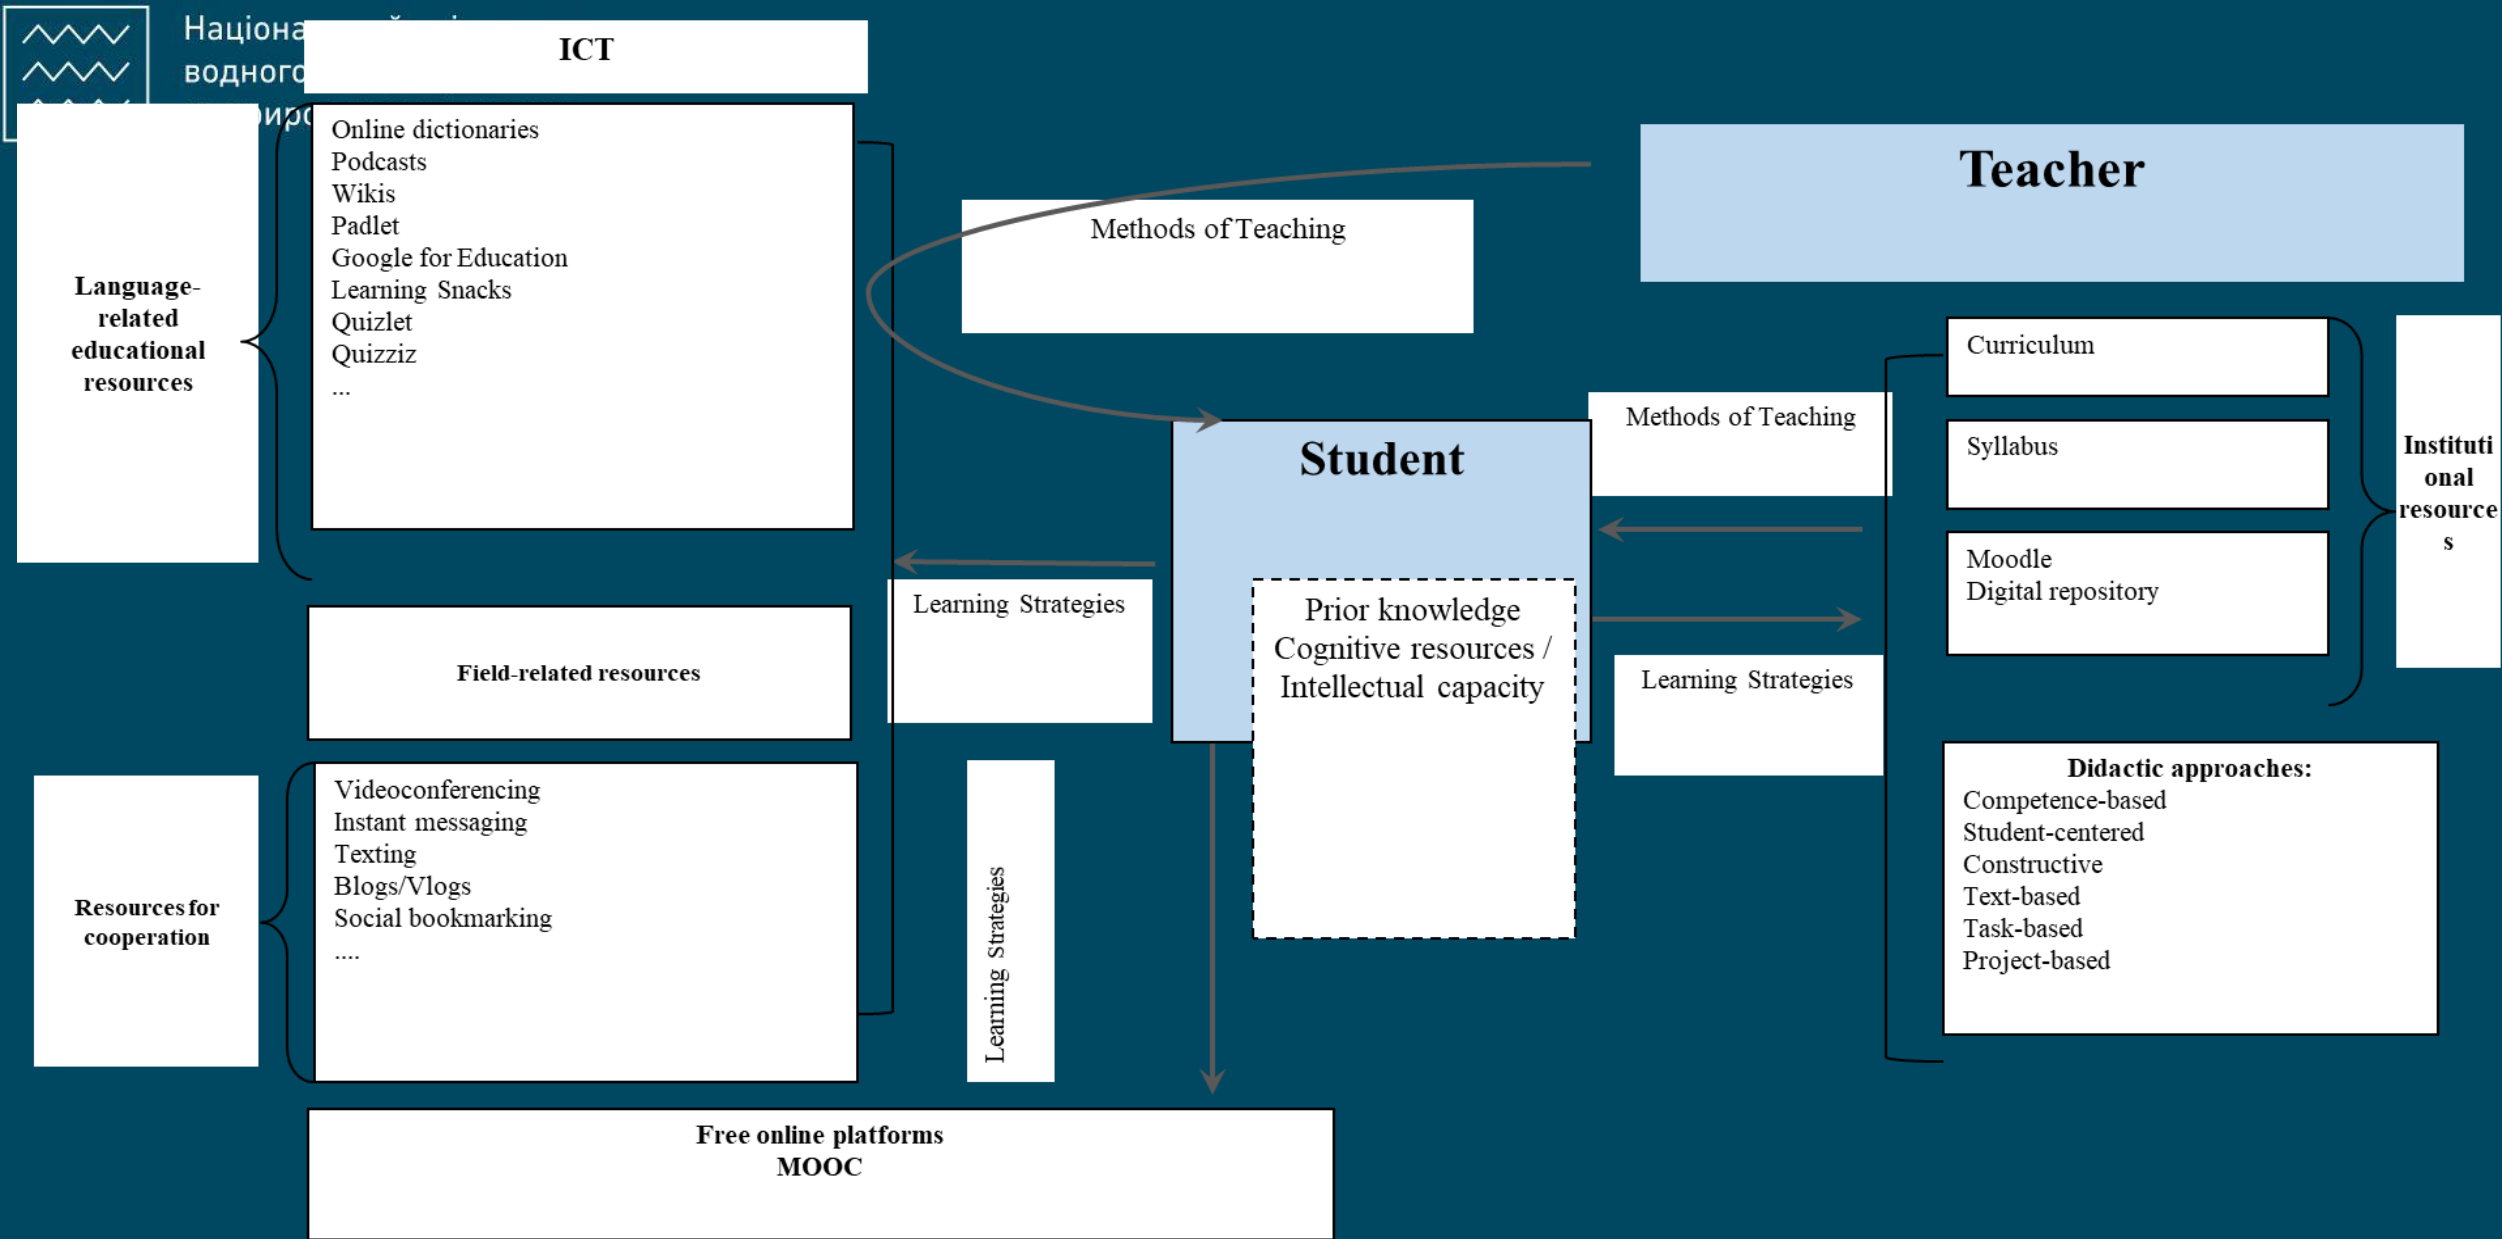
Націона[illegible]
водного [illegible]
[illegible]иро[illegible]

ICT

Language-related educational resources

Online dictionaries
Podcasts
Wikis
Padlet
Google for Education
Learning Snacks
Quizlet
Quizziz
...

Methods of Teaching

Teacher

Student

Methods of Teaching

Curriculum

Syllabus

Moodle
Digital repository

Institutional resources

Learning Strategies

Field-related resources

Prior knowledge
Cognitive resources /
Intellectual capacity

Learning Strategies

Didactic approaches:
Competence-based
Student-centered
Constructive
Text-based
Task-based
Project-based

Resources for cooperation

Videoconferencing
Instant messaging
Texting
Blogs/Vlogs
Social bookmarking
....

Learning Strategies

Free online platforms
MOOC